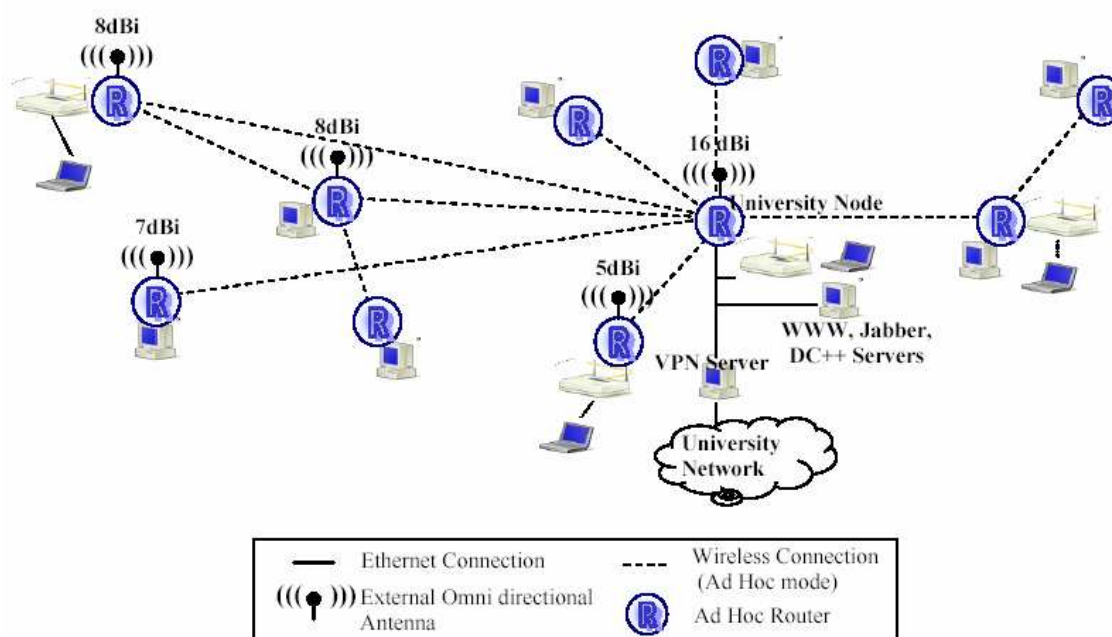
8dBi

8dBi

7dBi

16 dBi

University Node

5dBi

WWW, Jabber, DC++ Servers

VPN Server

University Network

R R R R R R R R R

| | | | |
|---|---|---|---|
| | Ethernet Connection | | Wireless Connection (Ad Hoc mode) |
| | External Omni directional Antenna | R | Ad Hoc Router |